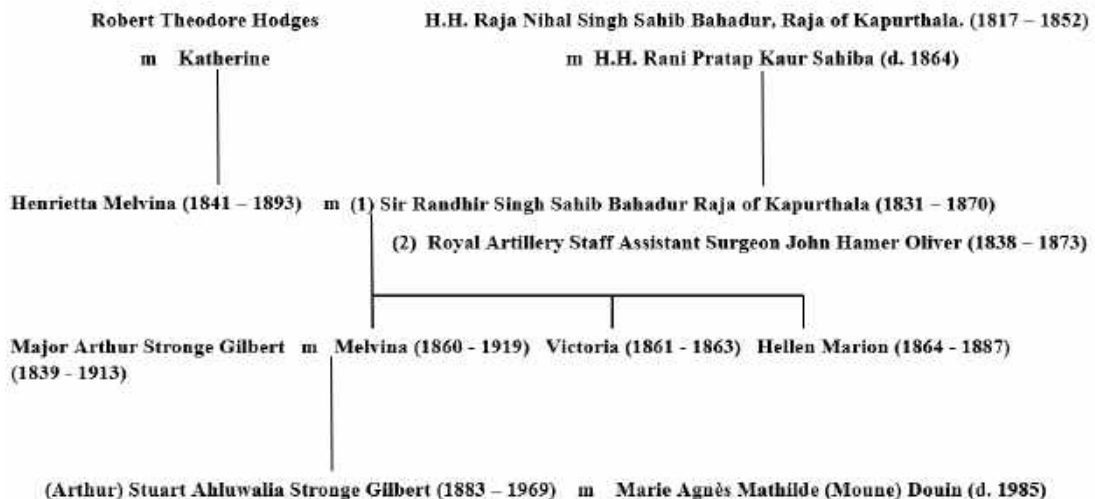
Robert Theodore Hodges

m Katherine

H.H. Raja Nihal Singh Sahib Bahadur, Raja of Kapurthala. (1817 – 1852)

m H.H. Rani Pratap Kaur Sahiba (d. 1864)

Henrietta Melvina (1841 – 1893) m (1) Sir Randhir Singh Sahib Bahadur Raja of Kapurthala (1831 – 1870)

(2) Royal Artillery Staff Assistant Surgeon John Hamer Oliver (1838 – 1873)

Major Arthur Stronge Gilbert m Melvina (1860 - 1919) Victoria (1861 - 1863) Hellen Marion (1864 - 1887)
(1839 - 1913)

(Arthur) Stuart Ahluwalia Stronge Gilbert (1883 – 1969) m Marie Agnès Mathilde (Moune) Douin (d. 1985)